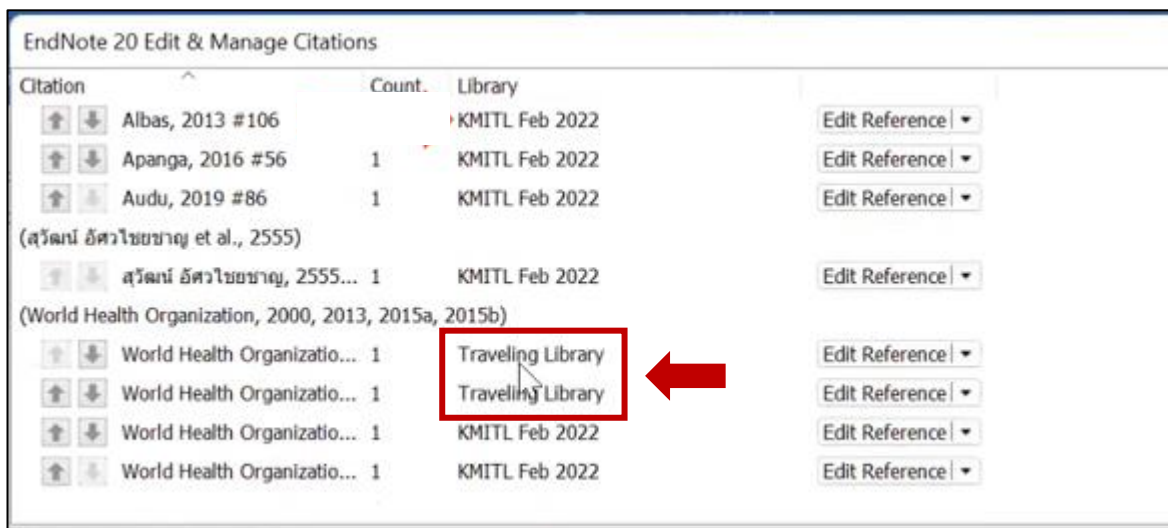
EndNote 20 Edit & Manage Citations

| Citation | Count. | Library | |
|---|---|---|---|
| Albas, 2013 #106 | | KMITL Feb 2022 | Edit Reference |
| Apanga, 2016 #56 | 1 | KMITL Feb 2022 | Edit Reference |
| Audu, 2019 #86 | 1 | KMITL Feb 2022 | Edit Reference |
| (สุวัฒน์ อัศวไชยชาญ et al., 2555) | | | |
| สุวัฒน์ อัศวไชยชาญ, 2555... | 1 | KMITL Feb 2022 | Edit Reference |
| (World Health Organization, 2000, 2013, 2015a, 2015b) | | | |
| World Health Organizatio... | 1 | Traveling Library | Edit Reference |
| World Health Organizatio... | 1 | Traveling Library | Edit Reference |
| World Health Organizatio... | 1 | KMITL Feb 2022 | Edit Reference |
| World Health Organizatio... | 1 | KMITL Feb 2022 | Edit Reference |